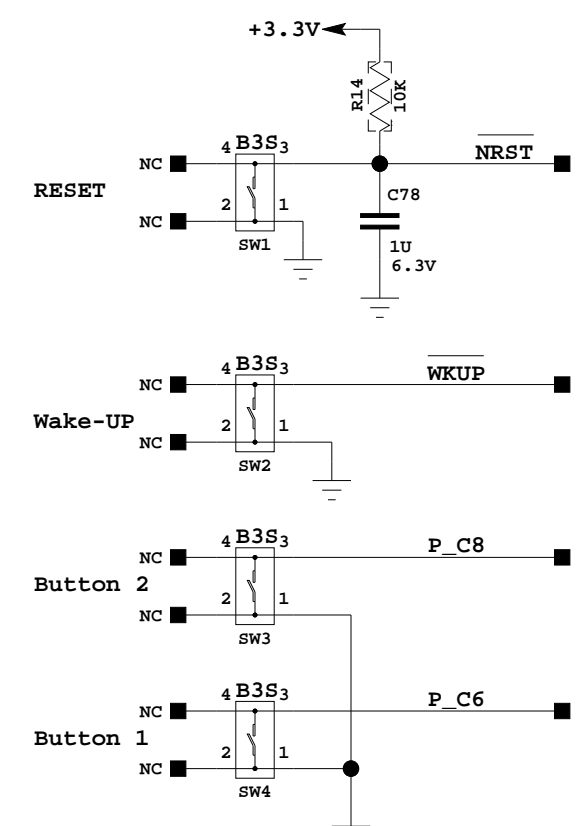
+3.3V

R14
10K

4 B3S 3
NC
RESET
NC
2 1
SW1

$\overline{NRST}$

C78
1U
6.3V

4 B3S 3
NC
Wake-UP
NC
2 1
SW2

$\overline{WKUP}$

4 B3S 3
NC
Button 2
NC
2 1
SW3

P_C8

4 B3S 3
NC
Button 1
NC
2 1
SW4

P_C6